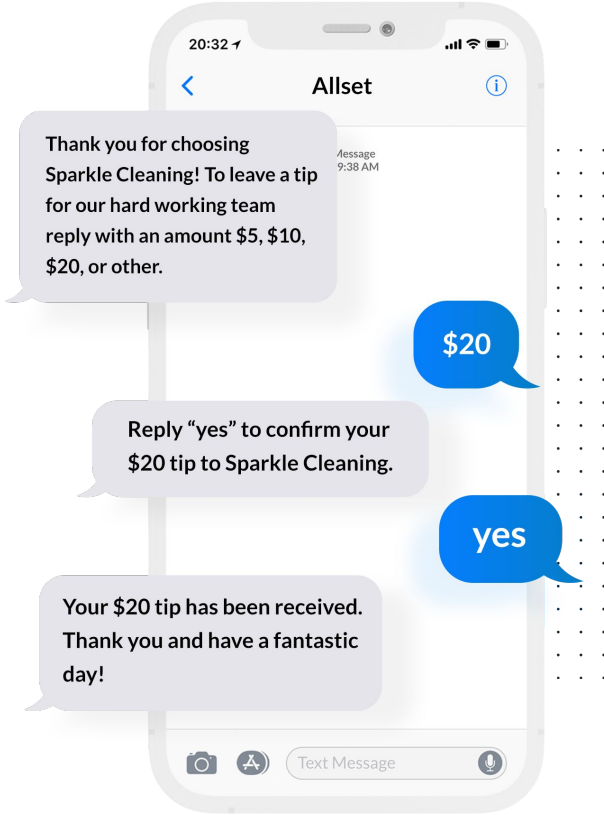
20:32

Allset

Message
9:38 AM

Thank you for choosing Sparkle Cleaning! To leave a tip for our hard working team reply with an amount $5, $10, $20, or other.

$20

Reply “yes” to confirm your $20 tip to Sparkle Cleaning.

yes

Your $20 tip has been received. Thank you and have a fantastic day!

Text Message